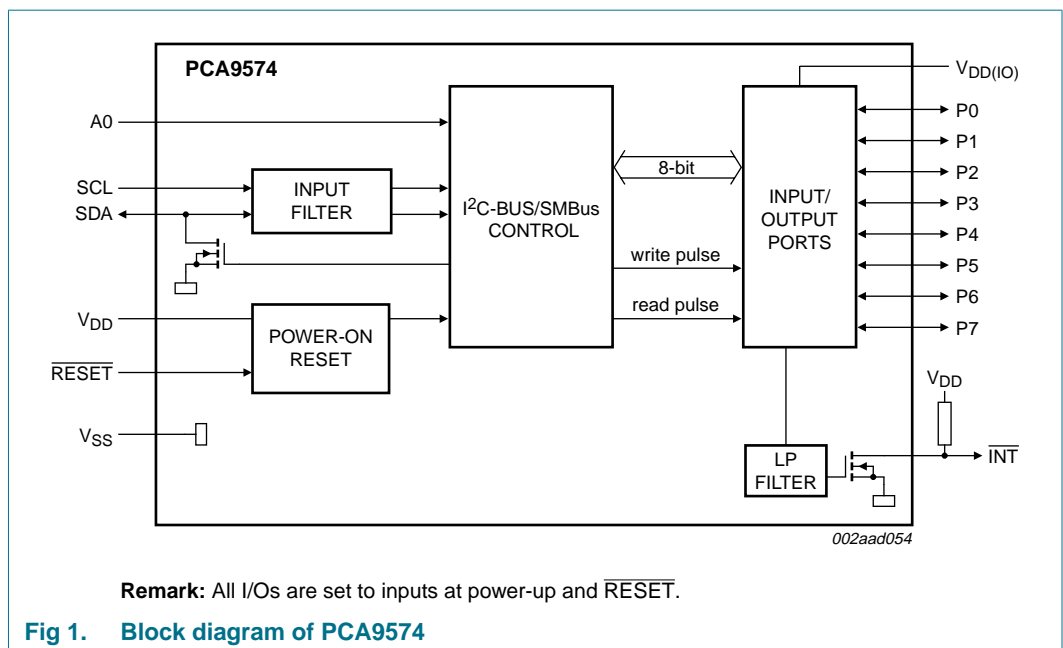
PCA9574

A0

SCL

SDA

INPUT FILTER

$I^2C$-BUS/SMBus CONTROL

8-bit

write pulse

read pulse

$V_{DD}$

POWER-ON RESET

$\overline{RESET}$

$V_{SS}$

$V_{DD(IO)}$

INPUT/ OUTPUT PORTS

P0

P1

P2

P3

P4

P5

P6

P7

$V_{DD}$

LP FILTER

$\overline{INT}$

002aad054

**Remark:** All I/Os are set to inputs at power-up and $\overline{RESET}$.

**Fig 1. Block diagram of PCA9574**